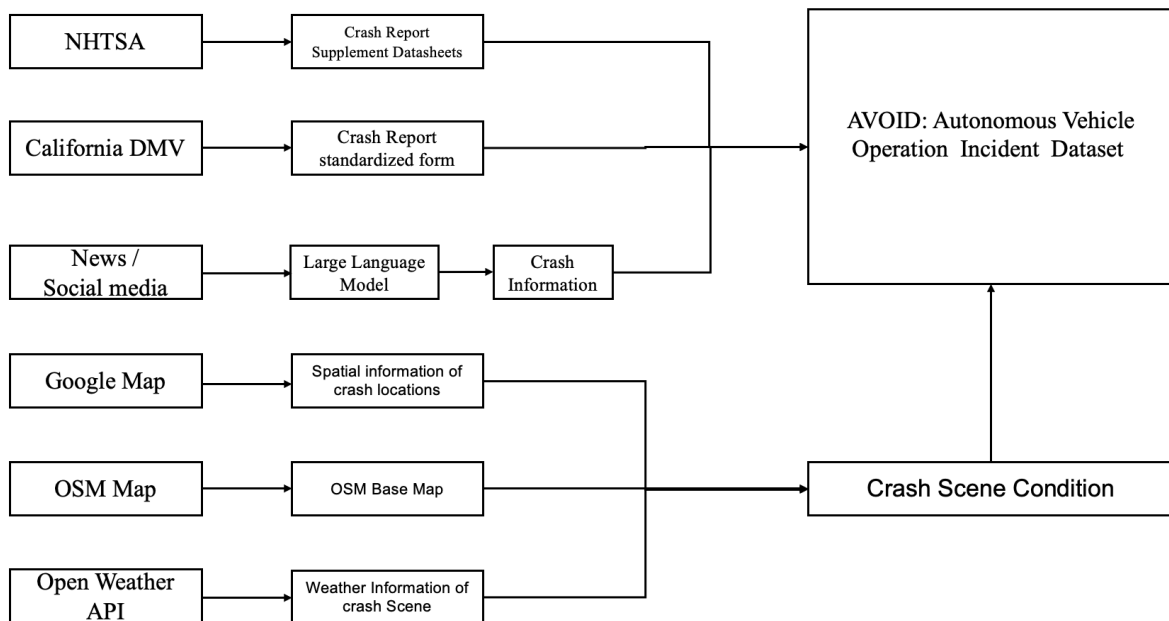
NHTSA

Crash Report Supplement Datasheets

California DMV

Crash Report standardized form

News / Social media

Large Language Model

Crash Information

AVOID: Autonomous Vehicle Operation Incident Dataset

Google Map

Spatial information of crash locations

OSM Map

OSM Base Map

Open Weather API

Weather Information of crash Scene

Crash Scene Condition